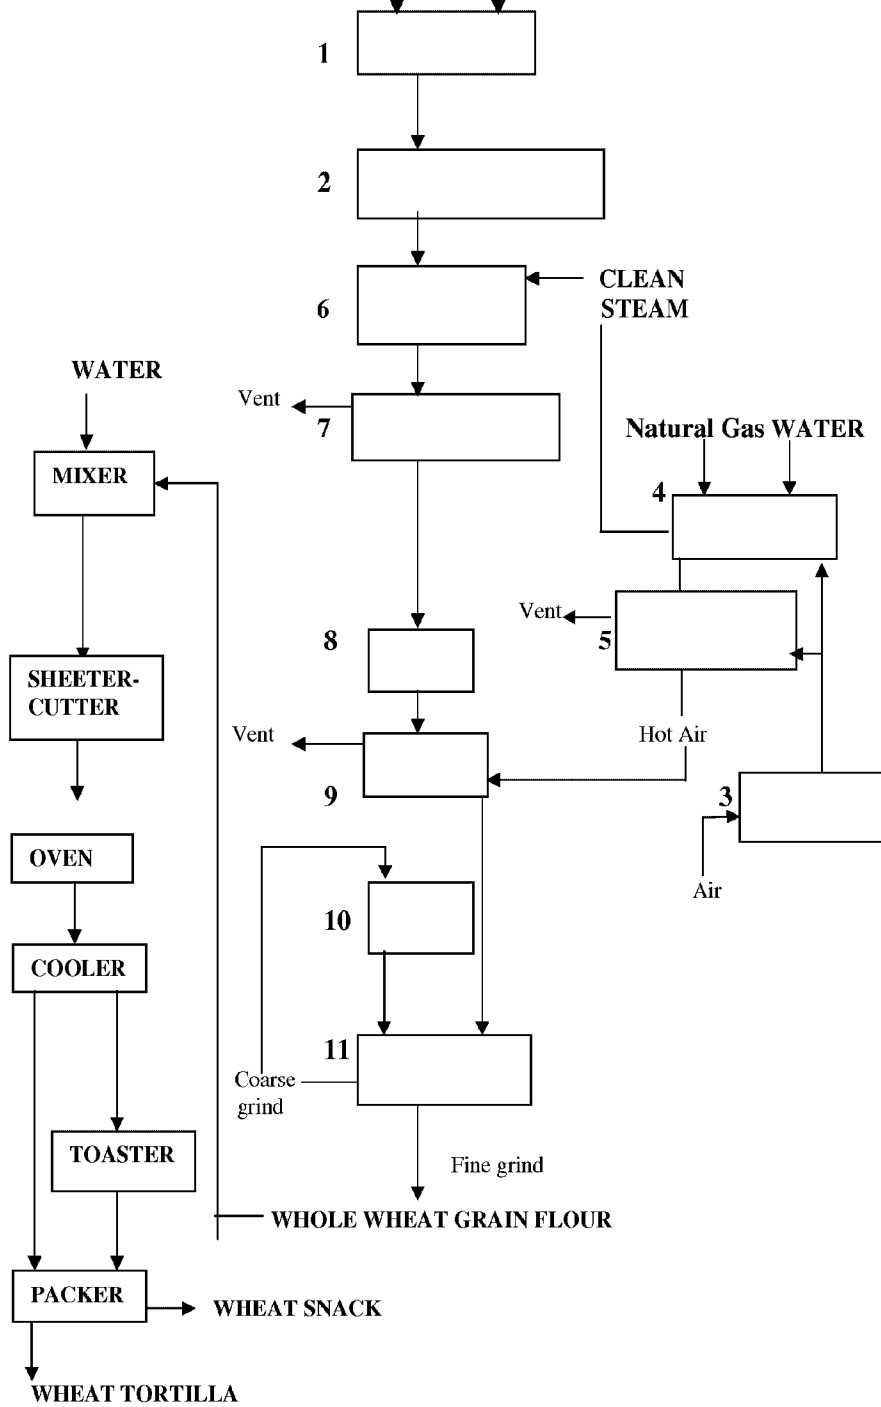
1

2

6

CLEAN STEAM

WATER

Vent

7

Natural Gas WATER

MIXER

4

Vent

8

5

SHEETER-CUTTER

Vent

Hot Air

9

3

OVEN

Air

10

COOLER

11

Coarse grind

TOASTER

Fine grind

WHOLE WHEAT GRAIN FLOUR

PACKER

WHEAT SNACK

WHEAT TORTILLA